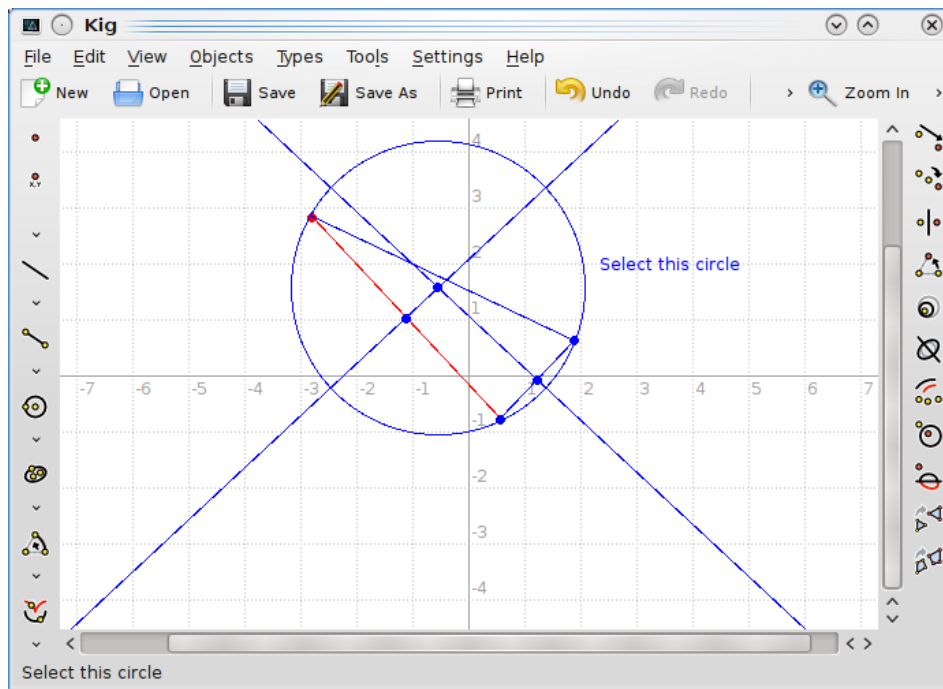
Kig

File Edit View Objects Types Tools Settings Help

New Open Save Save As Print Undo Redo › Zoom In

X,Y

4
3
2
1
-7 -6 -5 -4 -3 -2 -1 2 3 4 5 6 7
-1
-2
-3
-4

Select this circle

Select this circle